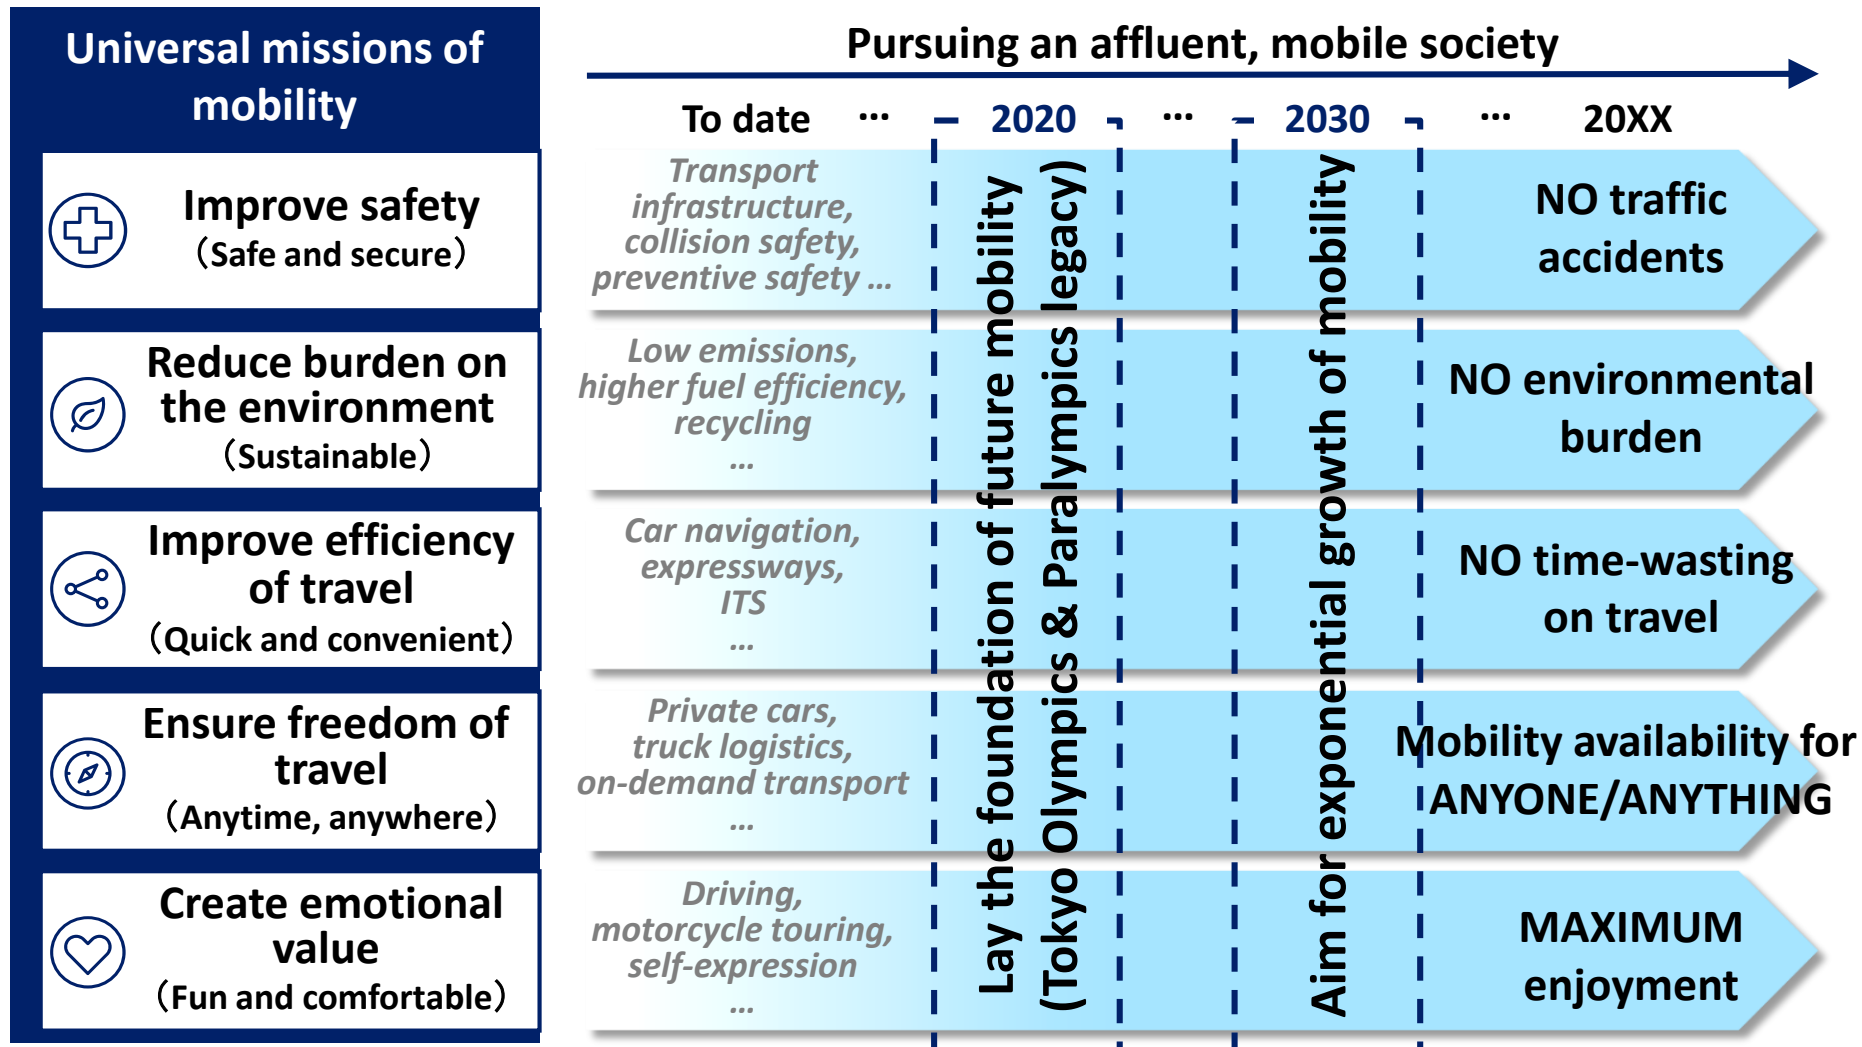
Universal missions of mobility

Improve safety
(Safe and secure)

Reduce burden on the environment
(Sustainable)

Improve efficiency of travel
(Quick and convenient)

Ensure freedom of travel
(Anytime, anywhere)

Create emotional value
(Fun and comfortable)

Pursuing an affluent, mobile society

To date … 2020 … 2030 … 20XX

Transport infrastructure, collision safety, preventive safety …

Low emissions, higher fuel efficiency, recycling …

Car navigation, expressways, ITS …

Private cars, truck logistics, on-demand transport …

Driving, motorcycle touring, self-expression …

Lay the foundation of future mobility
(Tokyo Olympics & Paralympics legacy)

Aim for exponential growth of mobility

NO traffic accidents

NO environmental burden

NO time-wasting on travel

Mobility availability for ANYONE/ANYTHING

MAXIMUM enjoyment